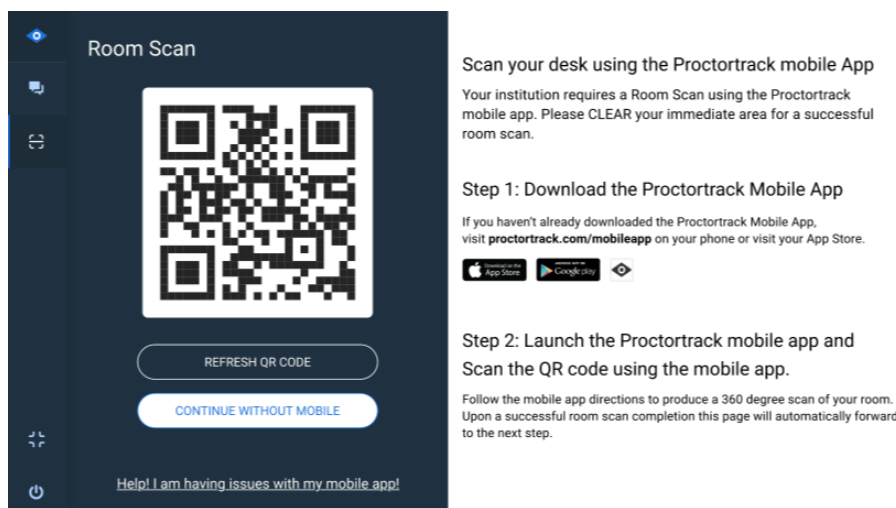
Room Scan

REFRESH QR CODE

CONTINUE WITHOUT MOBILE

Help! I am having issues with my mobile app!

Scan your desk using the Proctortrack mobile App

Your institution requires a Room Scan using the Proctortrack mobile app. Please CLEAR your immediate area for a successful room scan.

Step 1: Download the Proctortrack Mobile App

If you haven't already downloaded the Proctortrack Mobile App, visit proctortrack.com/mobileapp on your phone or visit your App Store.

Download on the App Store

Google play

Step 2: Launch the Proctortrack mobile app and Scan the QR code using the mobile app.

Follow the mobile app directions to produce a 360 degree scan of your room. Upon a successful room scan completion this page will automatically forward to the next step.